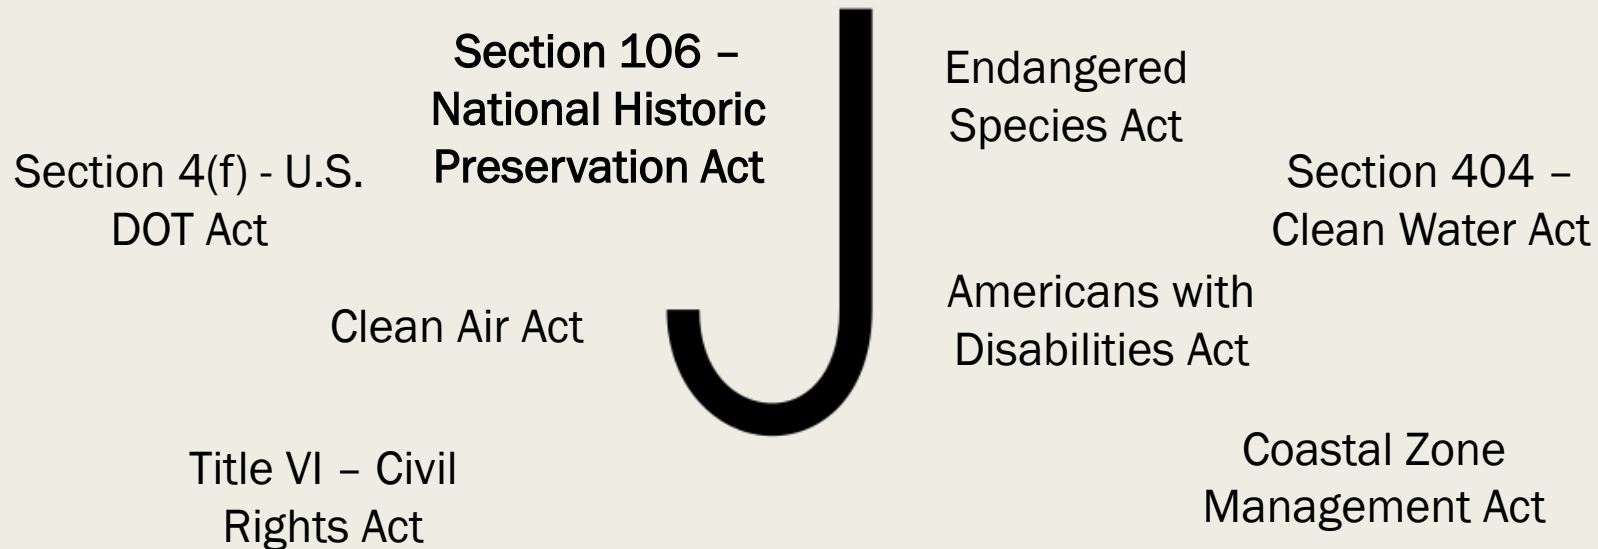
Section 106 – National Historic Preservation Act

Endangered Species Act

Section 4(f) - U.S. DOT Act

Section 404 – Clean Water Act

Americans with Disabilities Act

Clean Air Act

Coastal Zone Management Act

Title VI – Civil Rights Act